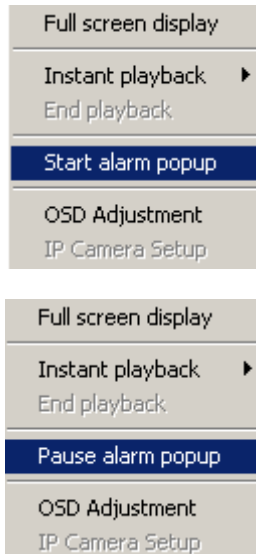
Full screen display

Instant playback
End playback

Start alarm popup

OSD Adjustment
IP Camera Setup

Full screen display

Instant playback
End playback

Pause alarm popup

OSD Adjustment
IP Camera Setup